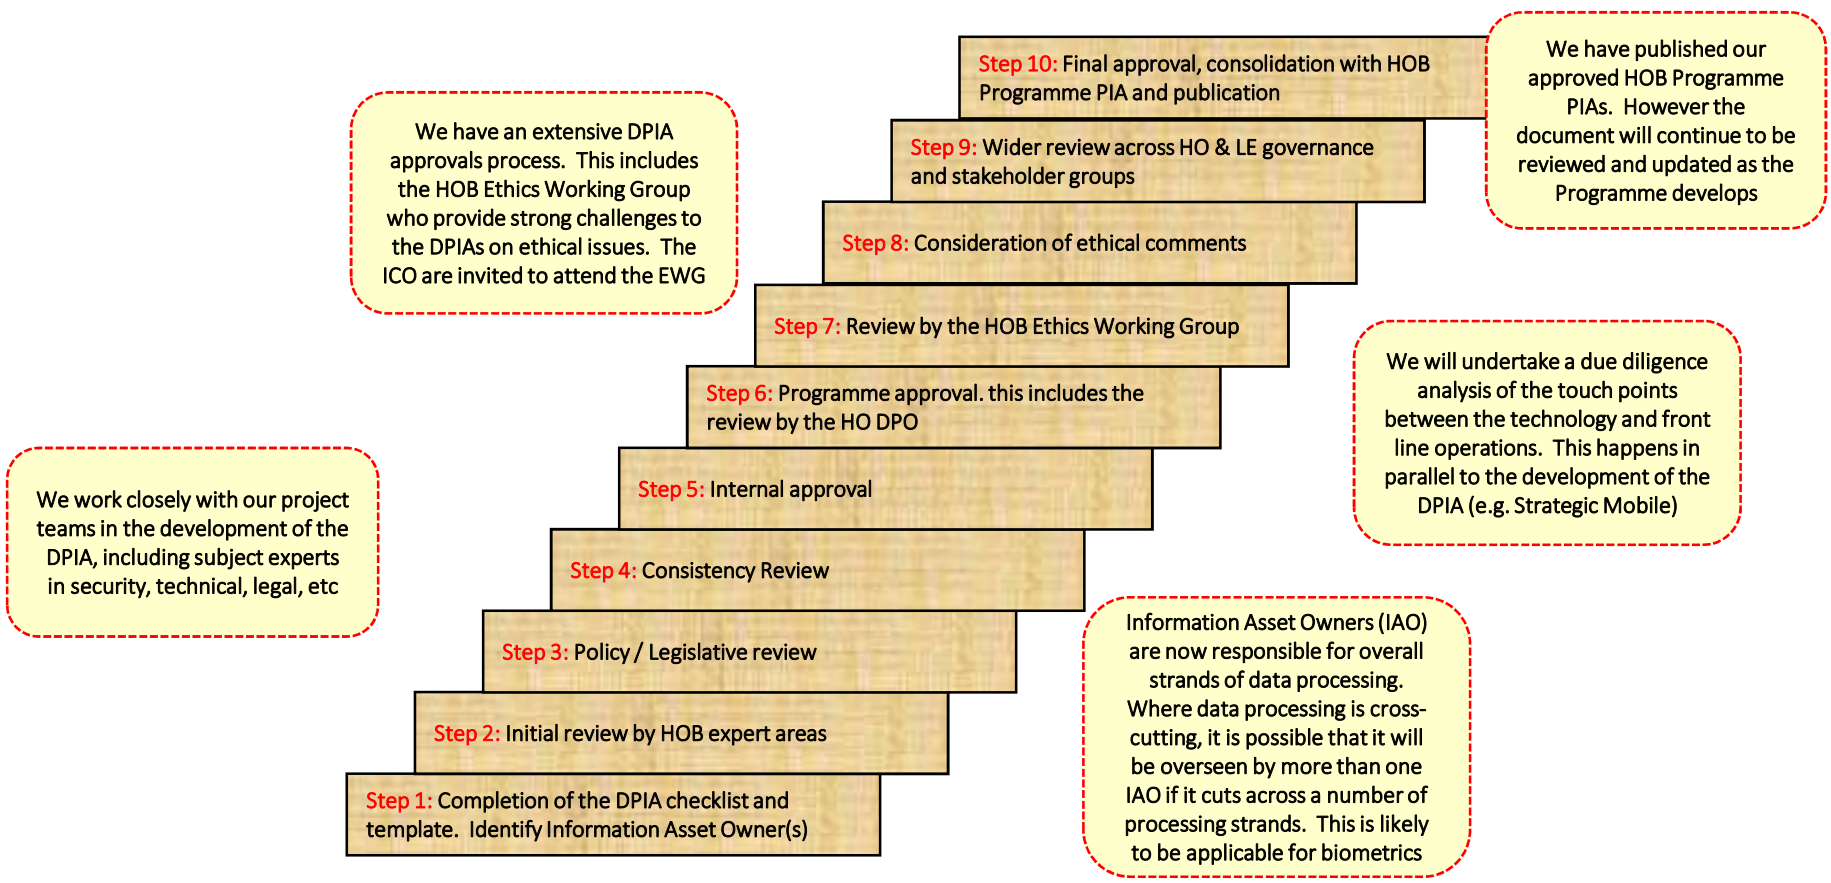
We have an extensive DPIA approvals process. This includes the HOB Ethics Working Group who provide strong challenges to the DPIAs on ethical issues. The ICO are invited to attend the EWG

Step 10: Final approval, consolidation with HOB Programme PIA and publication

We have published our approved HOB Programme PIAs. However the document will continue to be reviewed and updated as the Programme develops

Step 9: Wider review across HO & LE governance and stakeholder groups

Step 8: Consideration of ethical comments

Step 7: Review by the HOB Ethics Working Group

We will undertake a due diligence analysis of the touch points between the technology and front line operations. This happens in parallel to the development of the DPIA (e.g. Strategic Mobile)

Step 6: Programme approval. this includes the review by the HO DPO

Step 5: Internal approval

We work closely with our project teams in the development of the DPIA, including subject experts in security, technical, legal, etc

Step 4: Consistency Review

Step 3: Policy / Legislative review

Information Asset Owners (IAO) are now responsible for overall strands of data processing. Where data processing is cross-cutting, it is possible that it will be overseen by more than one IAO if it cuts across a number of processing strands. This is likely to be applicable for biometrics

Step 2: Initial review by HOB expert areas

Step 1: Completion of the DPIA checklist and template. Identify Information Asset Owner(s)